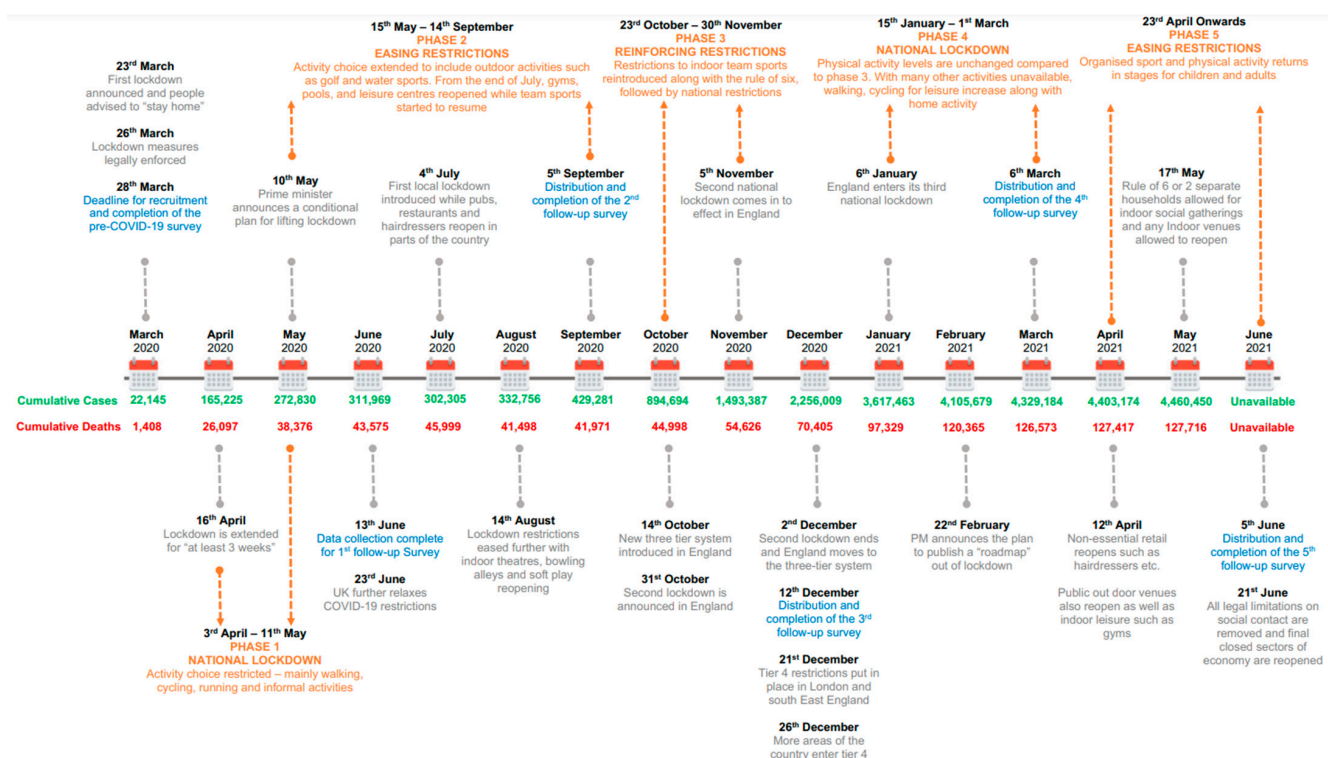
23$^{rd}$ March
First lockdown announced and people advised to "stay home"

26$^{th}$ March
Lockdown measures legally enforced

28$^{th}$ March
Deadline for recruitment and completion of the pre-COVID-19 survey

15$^{th}$ May – 14$^{th}$ September
PHASE 2
EASING RESTRICTIONS
Activity choice extended to include outdoor activities such as golf and water sports. From the end of July, gyms, pools, and leisure centres reopened while team sports started to resume

10$^{th}$ May
Prime minister announces a conditional plan for lifting lockdown

4$^{th}$ July
First local lockdown introduced while pubs, restaurants and hairdressers reopen in parts of the country

23$^{rd}$ October – 30$^{th}$ November
PHASE 3
REINFORCING RESTRICTIONS
Restrictions to indoor team sports reintroduced along with the rule of six, followed by national restrictions

5$^{th}$ September
Distribution and completion of the 2$^{nd}$ follow-up survey

5$^{th}$ November
Second national lockdown comes in to effect in England

15$^{th}$ January – 1$^{st}$ March
PHASE 4
NATIONAL LOCKDOWN
Physical activity levels are unchanged compared to phase 3. With many other activities unavailable, walking, cycling for leisure increase along with home activity

6$^{th}$ January
England enters its third national lockdown

6$^{th}$ March
Distribution and completion of the 4$^{th}$ follow-up survey

23$^{rd}$ April Onwards
PHASE 5
EASING RESTRICTIONS
Organised sport and physical activity returns in stages for children and adults

17$^{th}$ May
Rule of 6 or 2 separate households allowed for indoor social gatherings and any Indoor venues allowed to reopen

| | March 2020 | April 2020 | May 2020 | June 2020 | July 2020 | August 2020 | September 2020 | October 2020 | November 2020 | December 2020 | January 2021 | February 2021 | March 2021 | April 2021 | May 2021 | June 2021 |
|---|---|---|---|---|---|---|---|---|---|---|---|---|---|---|---|---|
| Cumulative Cases | 22,145 | 165,225 | 272,830 | 311,969 | 302,305 | 332,756 | 429,281 | 894,694 | 1,493,387 | 2,256,009 | 3,617,463 | 4,105,679 | 4,329,184 | 4,403,174 | 4,460,450 | Unavailable |
| Cumulative Deaths | 1,408 | 26,097 | 38,376 | 43,575 | 45,999 | 41,498 | 41,971 | 44,998 | 54,626 | 70,405 | 97,329 | 120,365 | 126,573 | 127,417 | 127,716 | Unavailable |

16$^{th}$ April
Lockdown is extended for "at least 3 weeks"

3$^{rd}$ April – 11$^{th}$ May
PHASE 1
NATIONAL LOCKDOWN
Activity choice restricted – mainly walking, cycling, running and informal activities

13$^{th}$ June
Data collection complete for 1$^{st}$ follow-up Survey

23$^{rd}$ June
UK further relaxes COVID-19 restrictions

14$^{th}$ August
Lockdown restrictions eased further with indoor theatres, bowling alleys and soft play reopening

14$^{th}$ October
New three tier system introduced in England

31$^{st}$ October
Second lockdown is announced in England

2$^{nd}$ December
Second lockdown ends and England moves to the three-tier system

12$^{th}$ December
Distribution and completion of the 3$^{rd}$ follow-up survey

21$^{st}$ December
Tier 4 restrictions put in place in London and south East England

26$^{th}$ December
More areas of the country enter tier 4

22$^{nd}$ February
PM announces the plan to publish a "roadmap" out of lockdown

12$^{th}$ April
Non-essential retail reopens such as hairdressers etc.

Public out door venues also reopen as well as indoor leisure such as gyms

5$^{th}$ June
Distribution and completion of the 5$^{th}$ follow-up survey

21$^{st}$ June
All legal limitations on social contact are removed and final closed sectors of economy are reopened